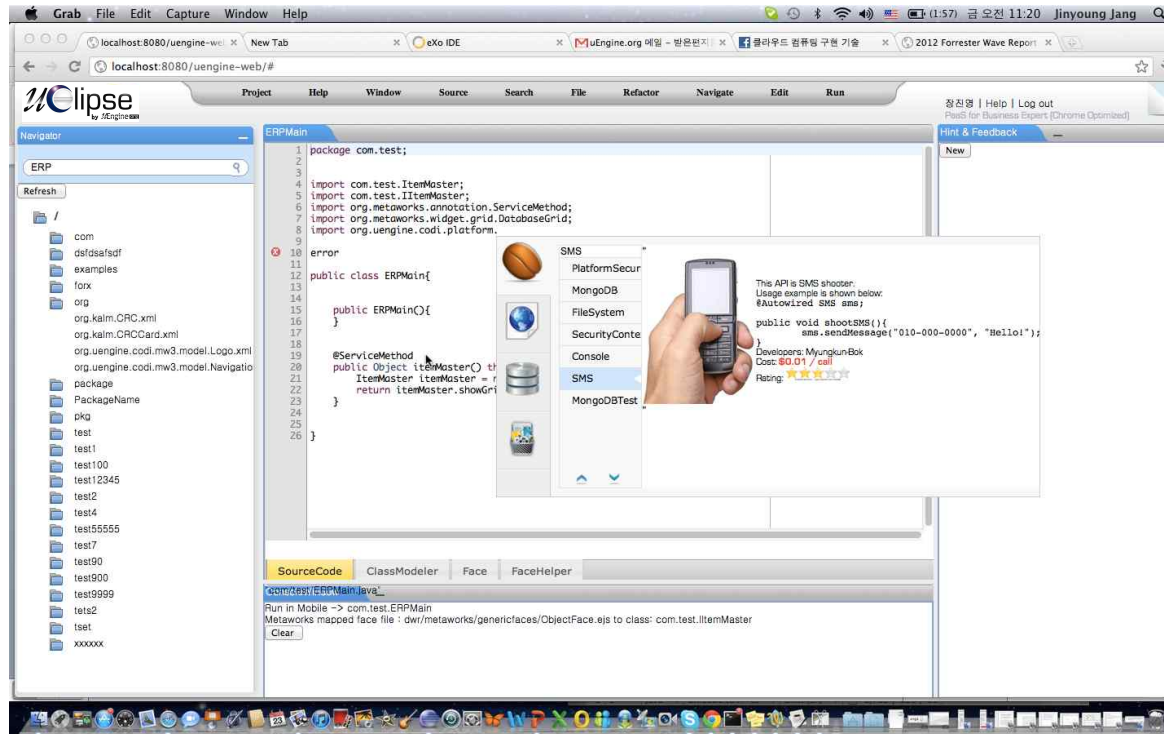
Grab File Edit Capture Window Help

(1:57) 금 오전 11:20 Jinyoung Jang

localhost:8080/uengine-wel × | New Tab × | eXo IDE × | uEngine.org 메일 - 받은편지 × | 클라우드 컴퓨팅 구현 기술 × | 2012 Forrester Wave Report ×

localhost:8080/uengine-web/#

uClipse by uEngine

Project Help Window Source Search File Refactor Navigate Edit Run

장진영 | Help | Log out
PaaS for Business Expert (Chrome Optimized)

Navigator

ERP

Refresh

/
com
dsfdsafsdf
examples
forx
org
org.kalm.CRC.xml
org.kalm.CRCCard.xml
org.uengine.codi.mw3.model.Logo.xml
org.uengine.codi.mw3.model.Navigatio
package
PackageName
pkg
test
test1
test100
test12345
test2
test4
test55555
test7
test90
test900
test9999
tets2
tset
xxxxxx

ERPMain

1 package com.test;
2
3
4 import com.test.ItemMaster;
5 import com.test.IItemMaster;
6 import org.metaworks.annotation.ServiceMethod;
7 import org.metaworks.widget.grid.DatabaseGrid;
8 import org.uengine.codi.platform.
9
10 error
11
12 public class ERPMain{
13
14
15 public ERPMain(){
16 }
17
18
19 @ServiceMethod
20 public Object itemMaster() th
21 ItemMaster itemMaster = n
22 return itemMaster.showGri
23 }
24
25
26 }

SMS
PlatformSecur
MongoDB
FileSystem
SecurityConte
Console
SMS
MongoDBTest

This API is SMS shooter.
Usage example is shown below:
@Autowired SMS sms;

public void shootSMS(){
sms.sendMessage("010-000-0000", "Hello!");
}
Developers: Myungkun-Bok
Cost: $0.01 / call
Rating:

Hint & Feedback

New

SourceCode ClassModeler Face FaceHelper

com/test/ERPMain.java

Run in Mobile -> com.test.ERPMain
Metaworks mapped face file : dwr/metaworks/genericfaces/ObjectFace.ejs to class: com.test.IItemMaster
Clear